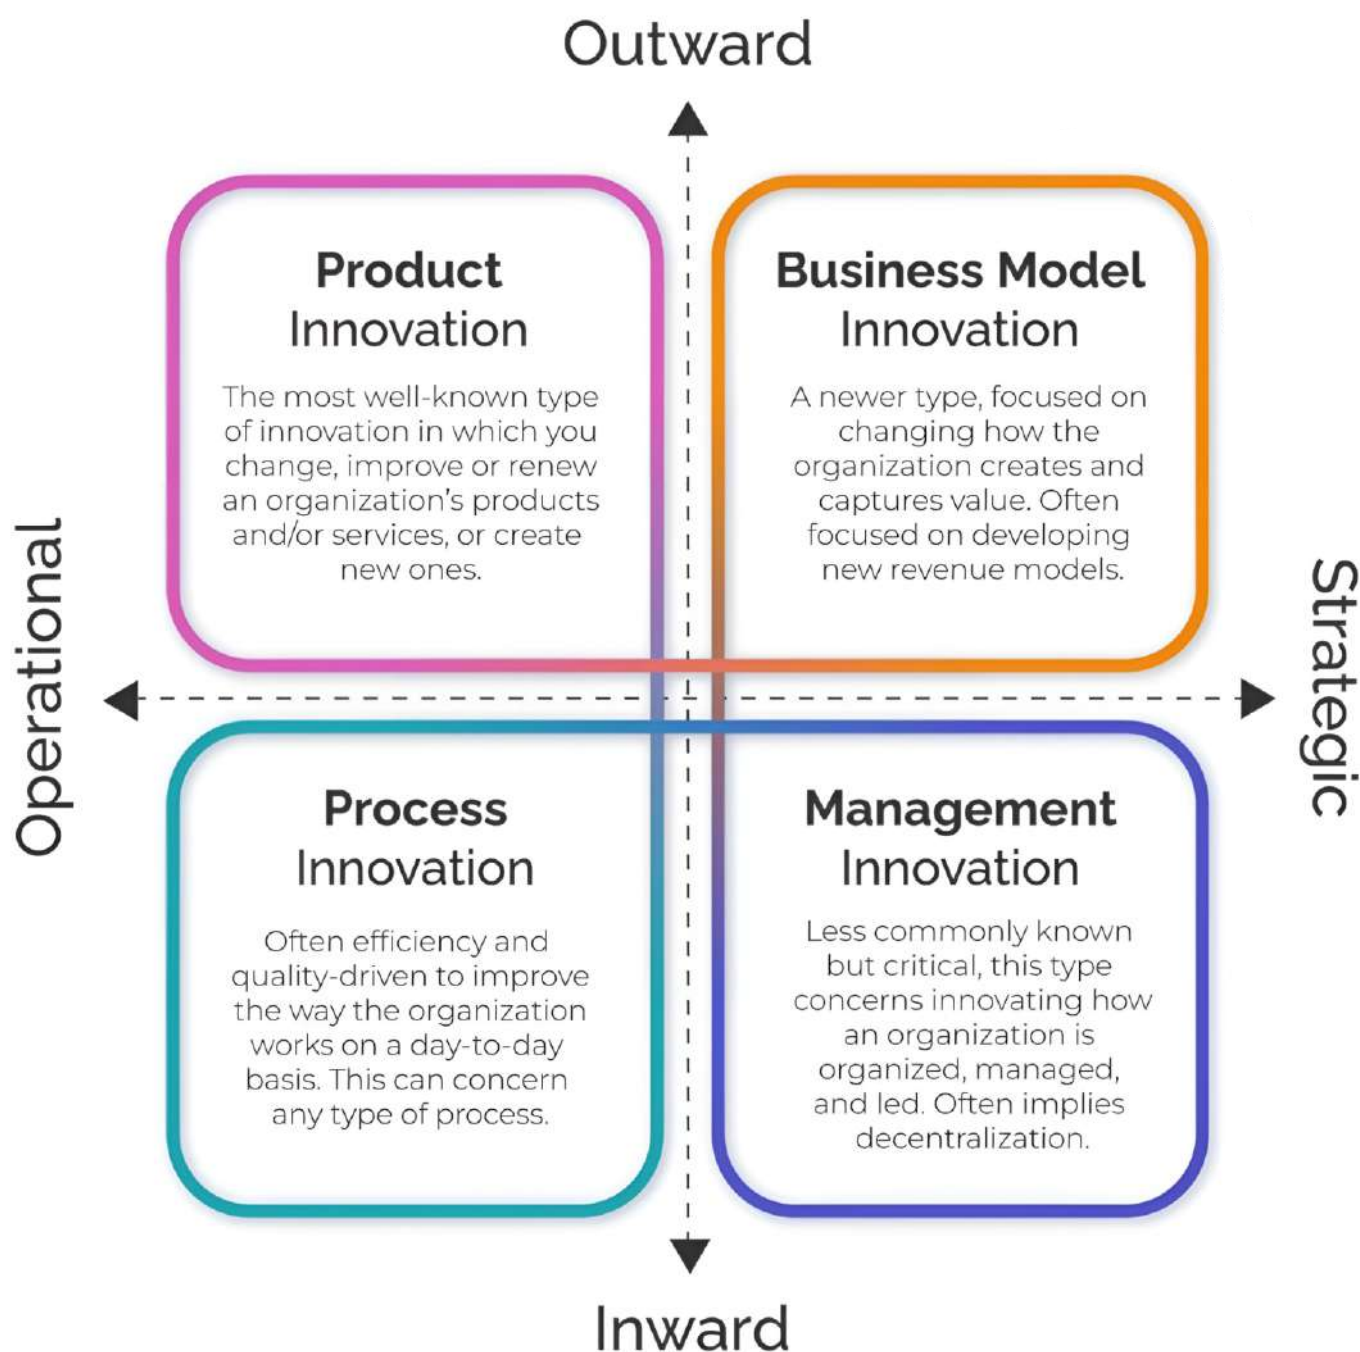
Outward

Operational

Strategic

Product Innovation

The most well-known type of innovation in which you change, improve or renew an organization's products and/or services, or create new ones.

Business Model Innovation

A newer type, focused on changing how the organization creates and captures value. Often focused on developing new revenue models.

Process Innovation

Often efficiency and quality-driven to improve the way the organization works on a day-to-day basis. This can concern any type of process.

Management Innovation

Less commonly known but critical, this type concerns innovating how an organization is organized, managed, and led. Often implies decentralization.

Inward